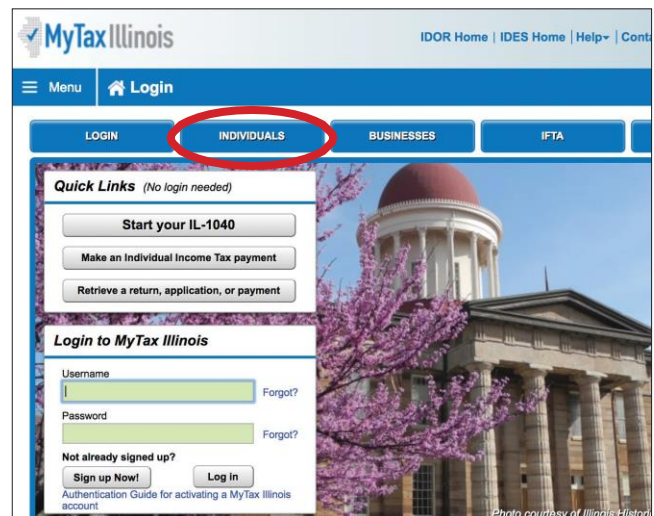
MyTax Illinois

IDOR Home | IDES Home | Help▾ | Conta

☰ Menu Login

LOGIN INDIVIDUALS BUSINESSES IFTA

Quick Links (No login needed)

Start your IL-1040

Make an Individual Income Tax payment

Retrieve a return, application, or payment

Login to MyTax Illinois

Username

Forgot?

Password

Forgot?

Not already signed up?

Sign up Now!

Log in

Authentication Guide for activating a MyTax Illinois account

Photo courtesy of Illinois Histo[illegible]